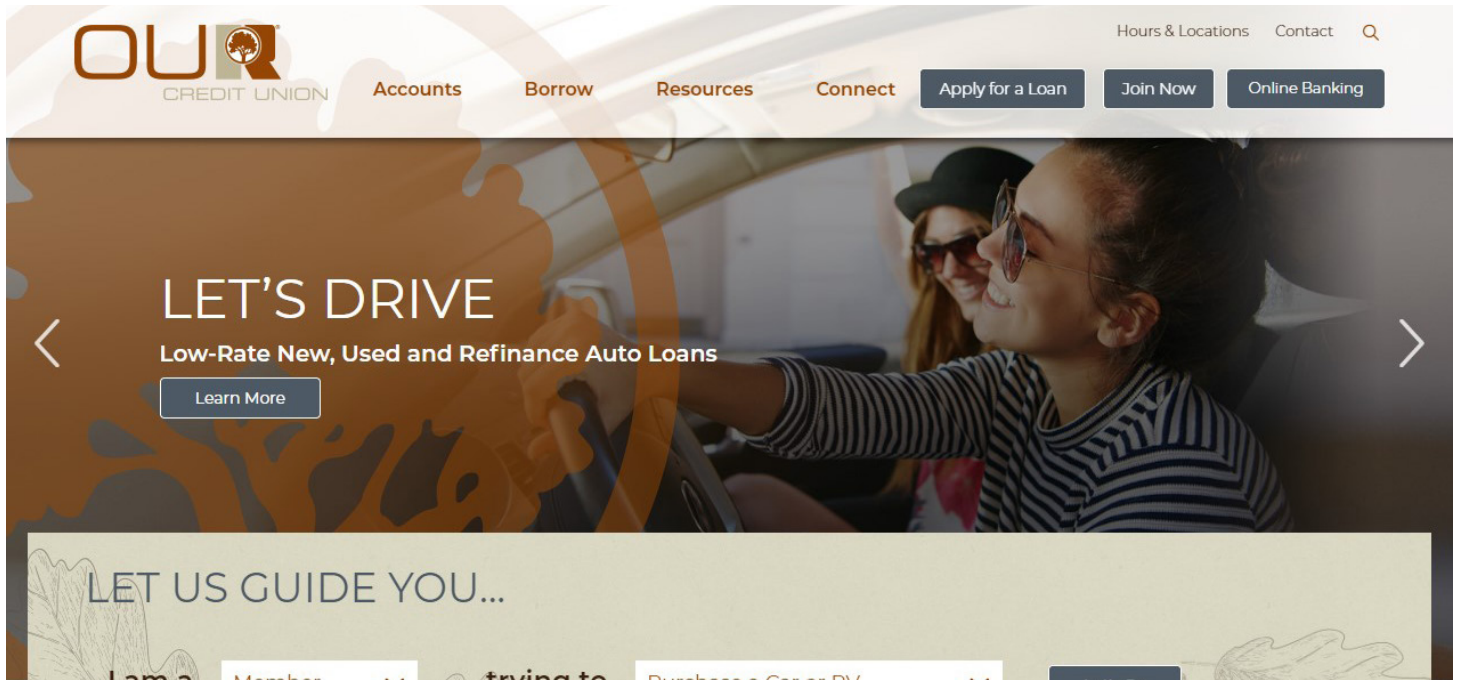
OUR CREDIT UNION

Hours & Locations Contact

Accounts Borrow Resources Connect

Apply for a Loan Join Now Online Banking

LET'S DRIVE

Low-Rate New, Used and Refinance Auto Loans

Learn More

LET US GUIDE YOU...

I am a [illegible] trying to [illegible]